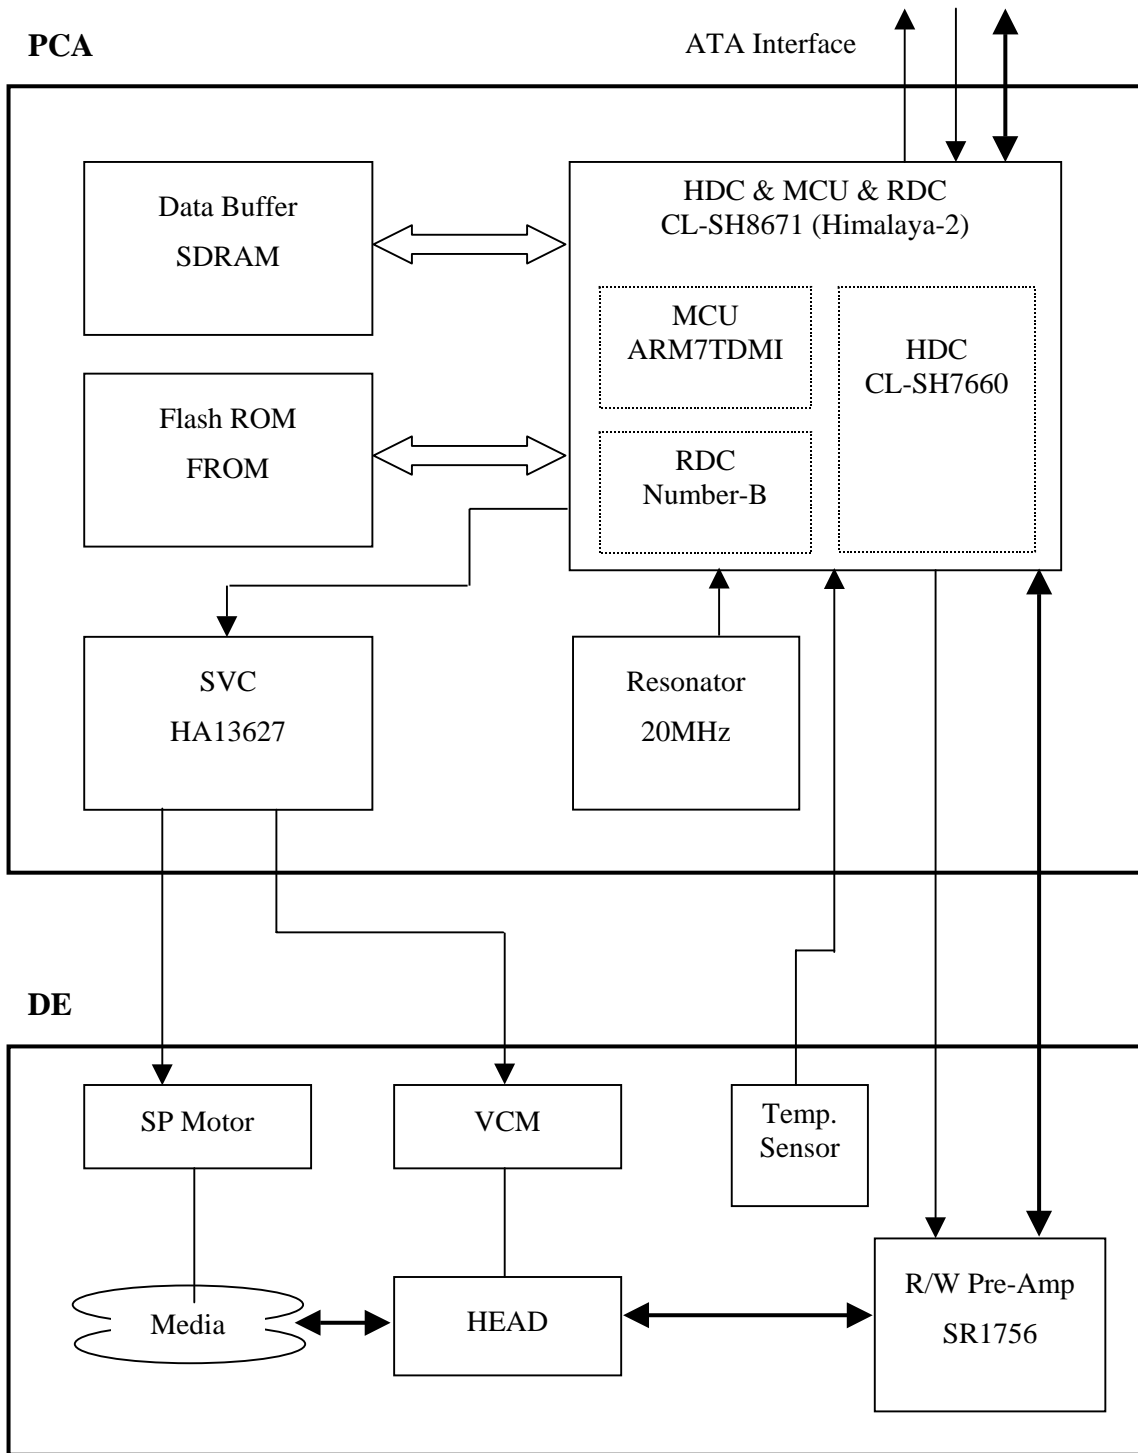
PCA

ATA Interface

Data Buffer
SDRAM

HDC & MCU & RDC
CL-SH8671 (Himalaya-2)

MCU
ARM7TDMI

HDC
CL-SH7660

Flash ROM
FROM

RDC
Number-B

SVC
HA13627

Resonator
20MHz

DE

SP Motor

VCM

Temp.
Sensor

Media

HEAD

R/W Pre-Amp
SR1756